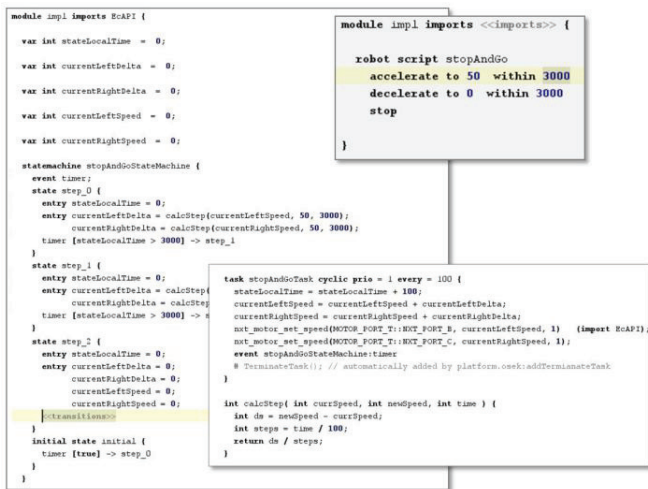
module impl imports EcAPI {

var int stateLocalTime = 0;

var int currentLeftDelta = 0;

var int currentRightDelta = 0;

var int currentLeftSpeed = 0;

var int currentRightSpeed = 0;

statemachine stopAndGoStateMachine {
event timer;
state step_0 {
entry stateLocalTime = 0;
entry currentLeftDelta = calcStep(currentLeftSpeed, 50, 3000);
currentRightDelta = calcStep(currentRightSpeed, 50, 3000);
timer [stateLocalTime > 3000] -> step_1
}
state step_1 {
entry stateLocalTime = 0;
entry currentLeftDelta = calcStep(
currentRightDelta = calcStep
timer [stateLocalTime > 3000] -> s
}
state step_2 {
entry stateLocalTime = 0;
entry currentLeftDelta = 0;
currentRightDelta = 0;
currentLeftSpeed = 0;
currentRightSpeed = 0;
<<transitions>>
}
initial state initial {
timer [true] -> step_0
}
}

module impl imports <<imports>> {

robot script stopAndGo
accelerate to 50 within 3000
decelerate to 0 within 3000
stop

}

task stopAndGoTask cyclic prio = 1 every = 100 {
stateLocalTime = stateLocalTime + 100;
currentLeftSpeed = currentLeftSpeed + currentLeftDelta;
currentRightSpeed = currentRightSpeed + currentRightDelta;
nxt_motor_set_speed(MOTOR_PORT_T::NXT_PORT_B, currentLeftSpeed, 1) (import EcAPI);
nxt_motor_set_speed(MOTOR_PORT_T::NXT_PORT_C, currentRightSpeed, 1);
event stopAndGoStateMachine:timer
# TerminateTask(); // automatically added by platform.osek:addTerminateTask
}

int calcStep( int currSpeed, int newSpeed, int time ) {
int ds = newSpeed - currSpeed;
int steps = time / 100;
return ds / steps;
}